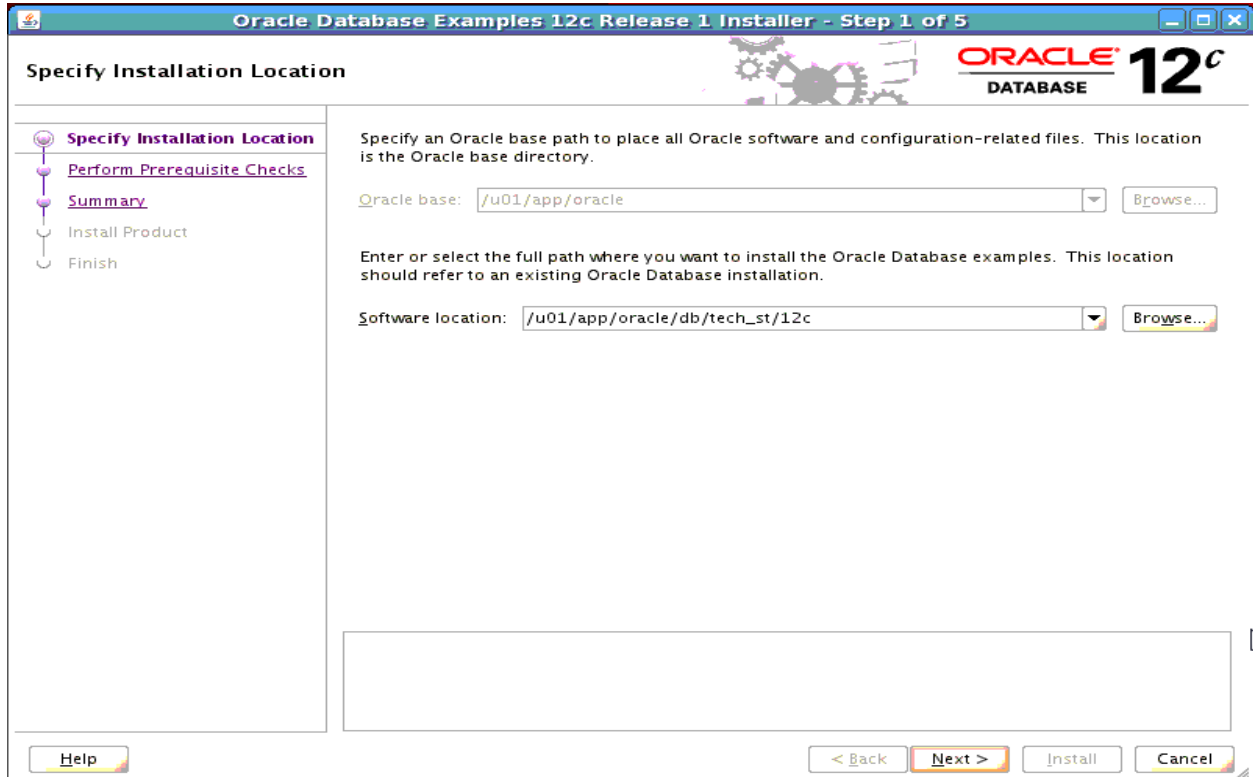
Oracle Database Examples 12c Release 1 Installer - Step 1 of 5

Specify Installation Location

ORACLE DATABASE 12c

Specify Installation Location
Perform Prerequisite Checks
Summary
Install Product
Finish

Specify an Oracle base path to place all Oracle software and configuration-related files. This location is the Oracle base directory.

Oracle base: /u01/app/oracle Browse...

Enter or select the full path where you want to install the Oracle Database examples. This location should refer to an existing Oracle Database installation.

Software location: /u01/app/oracle/db/tech_st/12c Browse...

Help

< Back Next > Install Cancel